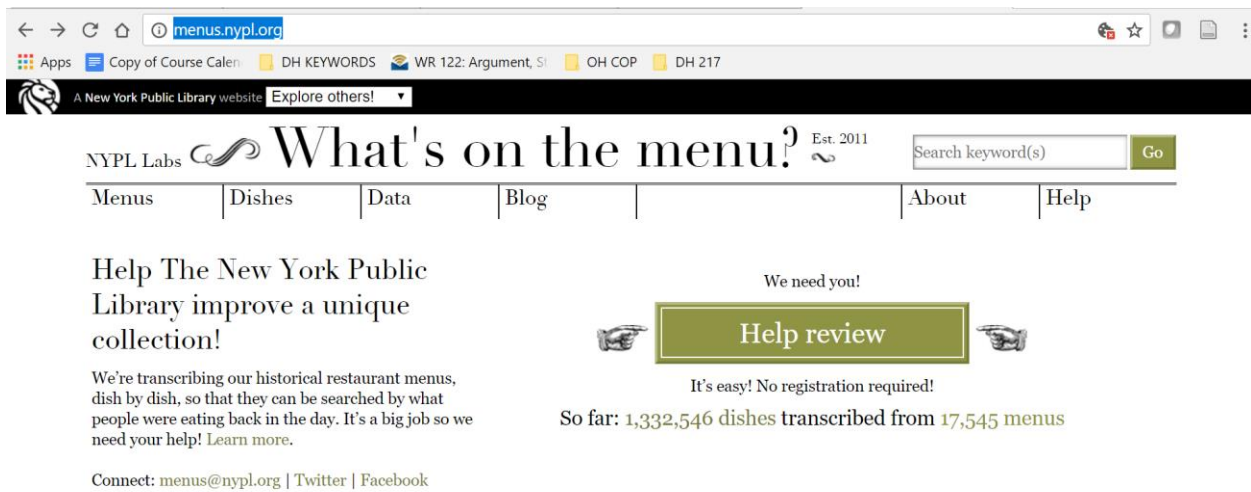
menus.nypl.org

Apps Copy of Course Calen DH KEYWORDS WR 122: Argument, St OH COP DH 217

A New York Public Library website Explore others!

NYPL Labs What's on the menu? Est. 2011

Search keyword(s) Go

Menus | Dishes | Data | Blog | About | Help

Help The New York Public Library improve a unique collection!

We're transcribing our historical restaurant menus, dish by dish, so that they can be searched by what people were eating back in the day. It's a big job so we need your help! Learn more.

Connect: menus@nypl.org | Twitter | Facebook

We need you!

Help review

It's easy! No registration required!

So far: 1,332,546 dishes transcribed from 17,545 menus